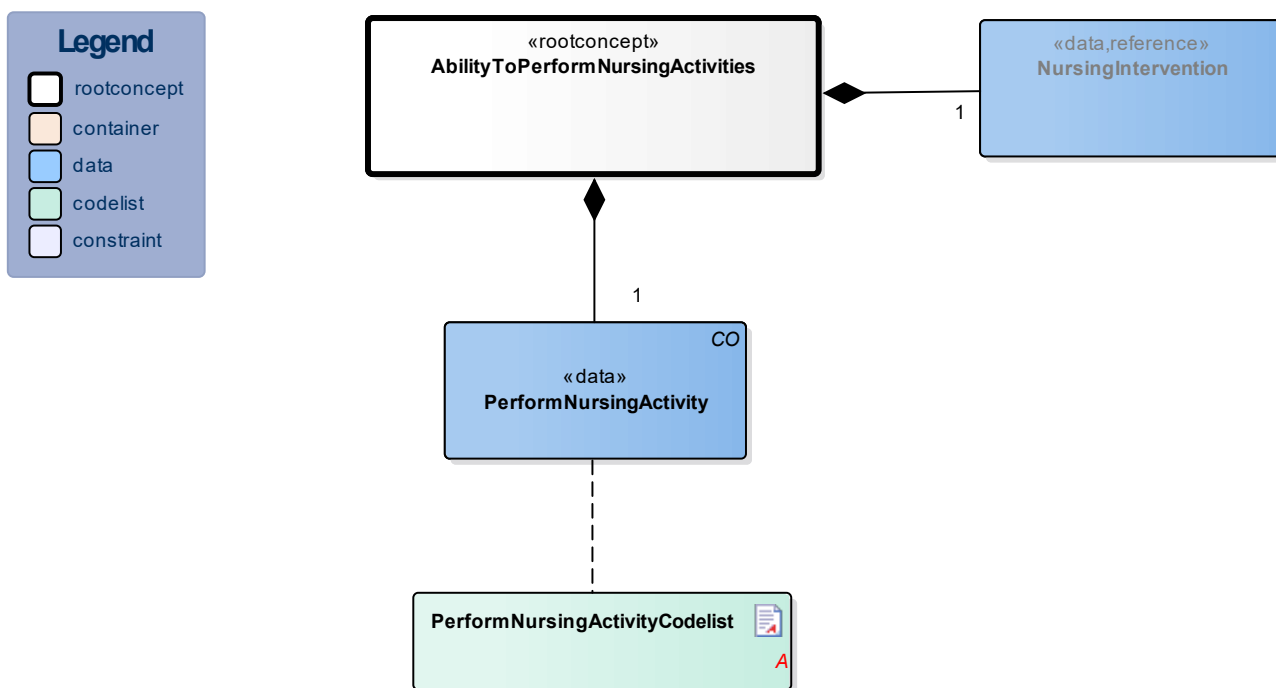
Legend
rootconcept
container
data
codelist
constraint

«rootconcept»
AbilityToPerformNursingActivities

«data,reference»
NursingIntervention

1

1

CO
«data»
PerformNursingActivity

PerformNursingActivityCodelist
A